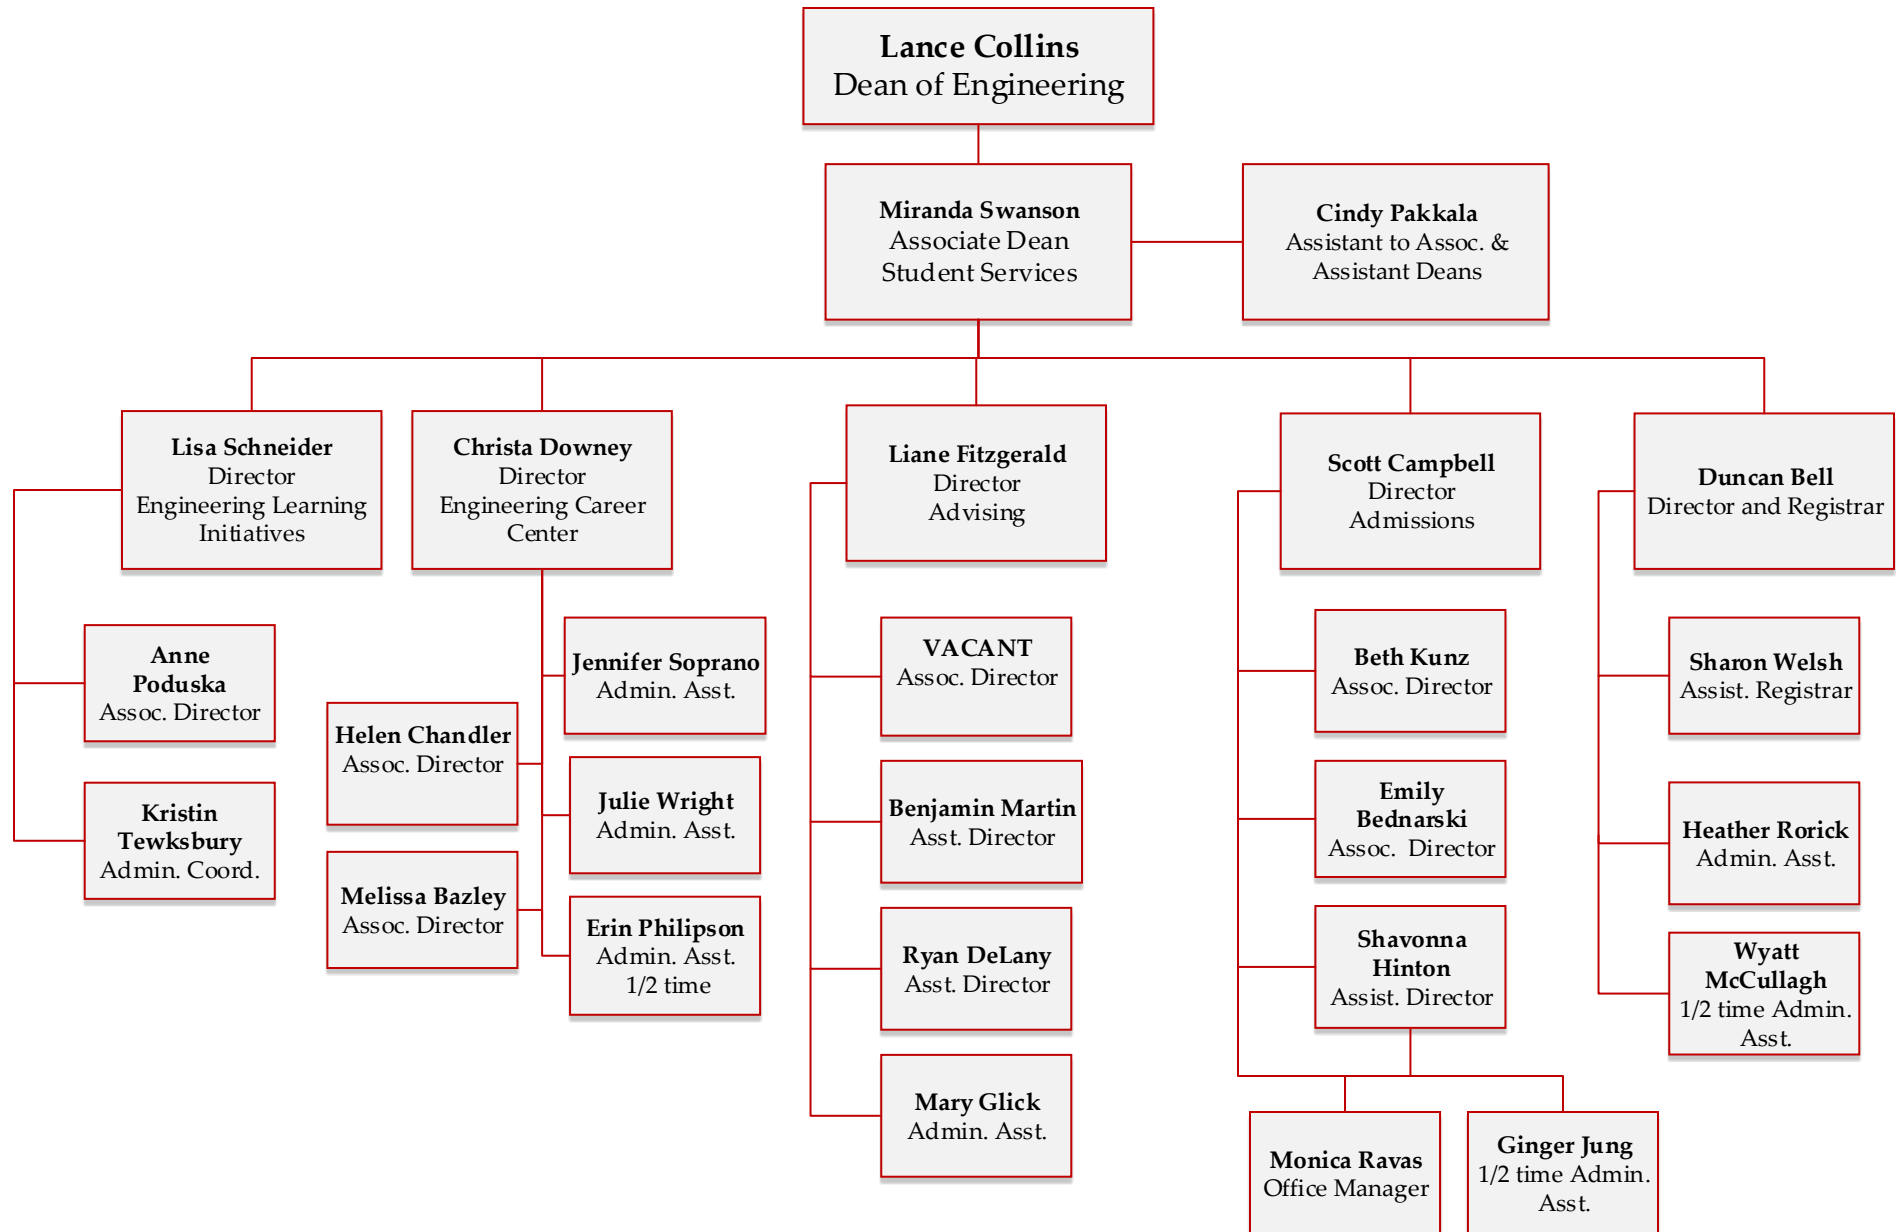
Lance Collins
Dean of Engineering

Miranda Swanson
Associate Dean
Student Services

Cindy Pakkala
Assistant to Assoc. & Assistant Deans

Lisa Schneider
Director
Engineering Learning Initiatives

Anne Poduska
Assoc. Director

Kristin Tewksbury
Admin. Coord.

Christa Downey
Director
Engineering Career Center

Helen Chandler
Assoc. Director

Melissa Bazley
Assoc. Director

Jennifer Soprano
Admin. Asst.

Julie Wright
Admin. Asst.

Erin Philipson
Admin. Asst.
1/2 time

Liane Fitzgerald
Director
Advising

VACANT
Assoc. Director

Benjamin Martin
Asst. Director

Ryan DeLany
Asst. Director

Mary Glick
Admin. Asst.

Scott Campbell
Director
Admissions

Beth Kunz
Assoc. Director

Emily Bednarski
Assoc. Director

Shavonna Hinton
Assist. Director

Monica Ravas
Office Manager

Ginger Jung
1/2 time Admin. Asst.

Duncan Bell
Director and Registrar

Sharon Welsh
Assist. Registrar

Heather Rorick
Admin. Asst.

Wyatt McCullagh
1/2 time Admin. Asst.